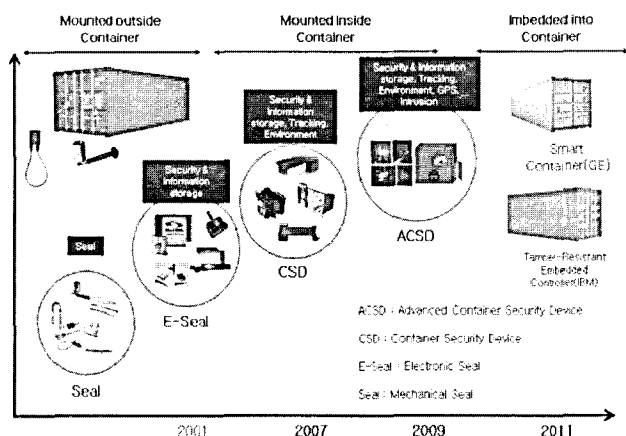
Mounted outside Container

Mounted inside Container

Imbedded into Container

Seal

Seal

Security & Information storage

E-Seal

Security & Information storage, Tracking, Environment

CSD

Security & Information storage, Tracking, Environment, GPS, Invasion

ACSD

Smart Container(GE)

Tamper-Resistant Embedded Controller(IBM)

ACSD : Advanced Container Security Device

CSD : Container Security Device

E-Seal : Electronic Seal

Seal : Mechanical Seal

2001

2007

2009

2011